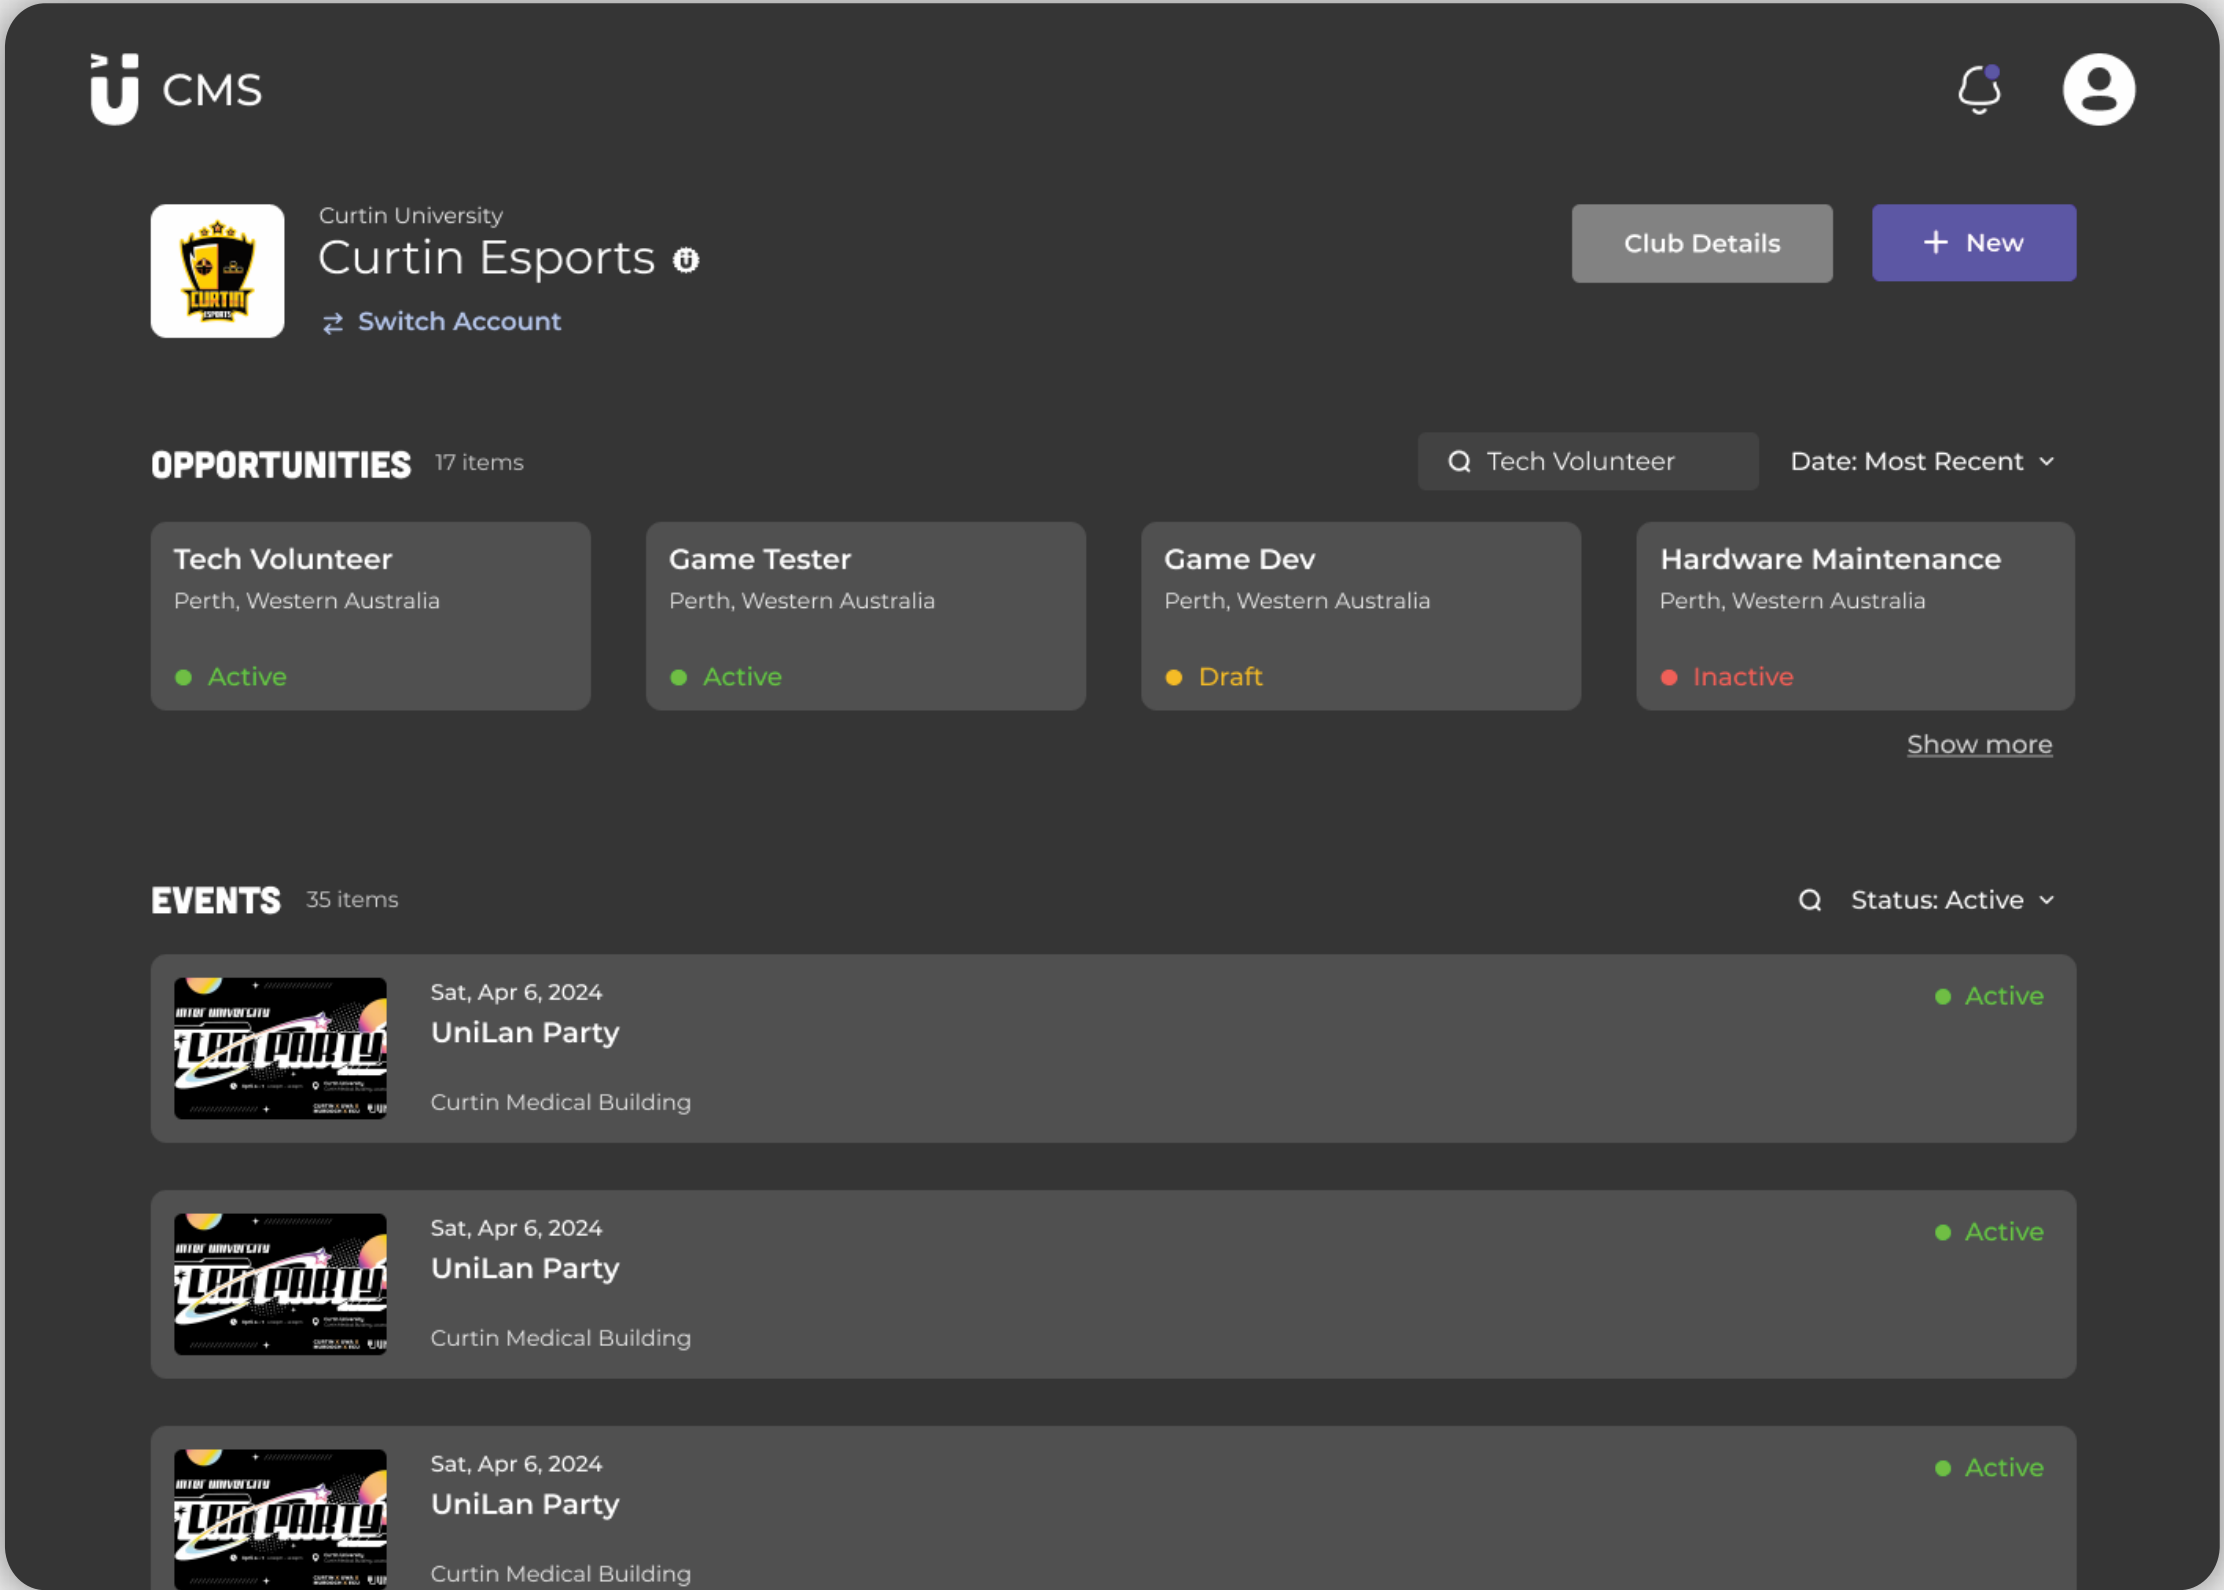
CMS

Curtin University
Curtin Esports
Switch Account

Club Details
+ New

OPPORTUNITIES 17 items

Tech Volunteer
Date: Most Recent

| Tech Volunteer | Game Tester | Game Dev | Hardware Maintenance |
|---|---|---|---|
| Perth, Western Australia | Perth, Western Australia | Perth, Western Australia | Perth, Western Australia |
| Active | Active | Draft | Inactive |

Show more

EVENTS 35 items

Status: Active

Sat, Apr 6, 2024
UniLan Party
Curtin Medical Building
Active

Sat, Apr 6, 2024
UniLan Party
Curtin Medical Building
Active

Sat, Apr 6, 2024
UniLan Party
Curtin Medical Building
Active